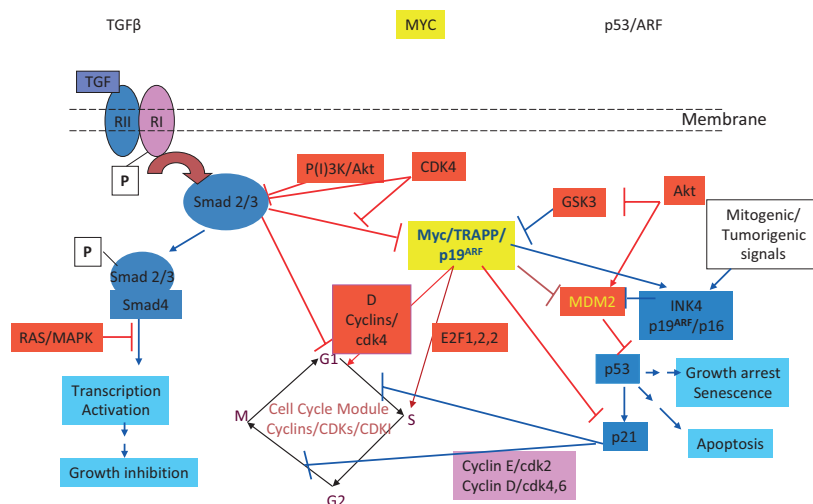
TGFβ

MYC

p53/ARF

TGF

RII

RI

Membrane

P

Smad 2/3

P(I)3K/Akt

CDK4

GSK3

Akt

Mitogenic/ Tumorigenic signals

Myc/TRAPP/ $p19^{ARF}$

P

Smad 2/3

Smad4

RAS/MAPK

D Cyclins/ cdk4

E2F1,2,2

MDM2

INK4 $p19^{ARF}$/p16

p53

Growth arrest Senescence

Transcription Activation

G1

M

Cell Cycle Module Cyclins/CDKs/CDKI

S

p21

Apoptosis

Growth inhibition

Cyclin E/cdk2 Cyclin D/cdk4,6

G2